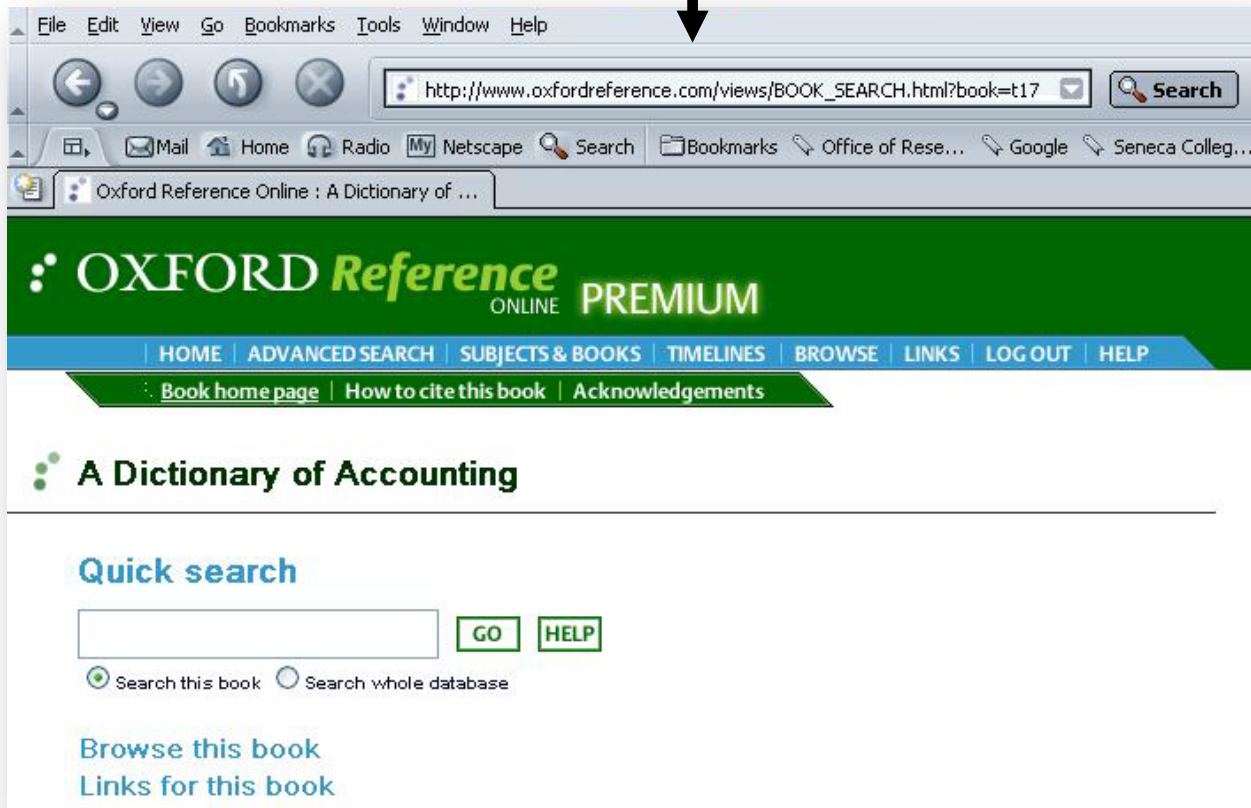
File Edit View Go Bookmarks Tools Window Help

http://www.oxfordreference.com/views/BOOK_SEARCH.html?book=t17

Search

Mail Home Radio My Netscape Search Bookmarks Office of Rese... Google Seneca Colleg...

Oxford Reference Online : A Dictionary of ...

OXFORD Reference ONLINE PREMIUM

HOME | ADVANCED SEARCH | SUBJECTS & BOOKS | TIMELINES | BROWSE | LINKS | LOG OUT | HELP

Book home page | How to cite this book | Acknowledgements

A Dictionary of Accounting

Quick search

GO HELP

Search this book Search whole database

Browse this book
Links for this book